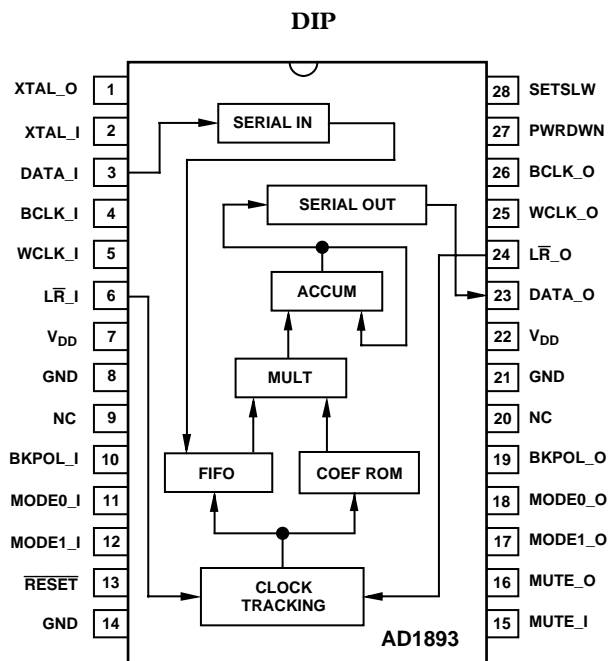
DIP

XTAL_O 1
XTAL_I 2
DATA_I 3
BCLK_I 4
WCLK_I 5
L$\overline{R}$_I 6
$V_{DD}$ 7
GND 8
NC 9
BKPOL_I 10
MODE0_I 11
MODE1_I 12
$\overline{RESET}$ 13
GND 14

28 SETSLW
27 PWRDWN
26 BCLK_O
25 WCLK_O
24 L$\overline{R}$_O
23 DATA_O
22 $V_{DD}$
21 GND
20 NC
19 BKPOL_O
18 MODE0_O
17 MODE1_O
16 MUTE_O
15 MUTE_I

SERIAL IN
SERIAL OUT
ACCUM
MULT
FIFO
COEF ROM
CLOCK TRACKING
AD1893